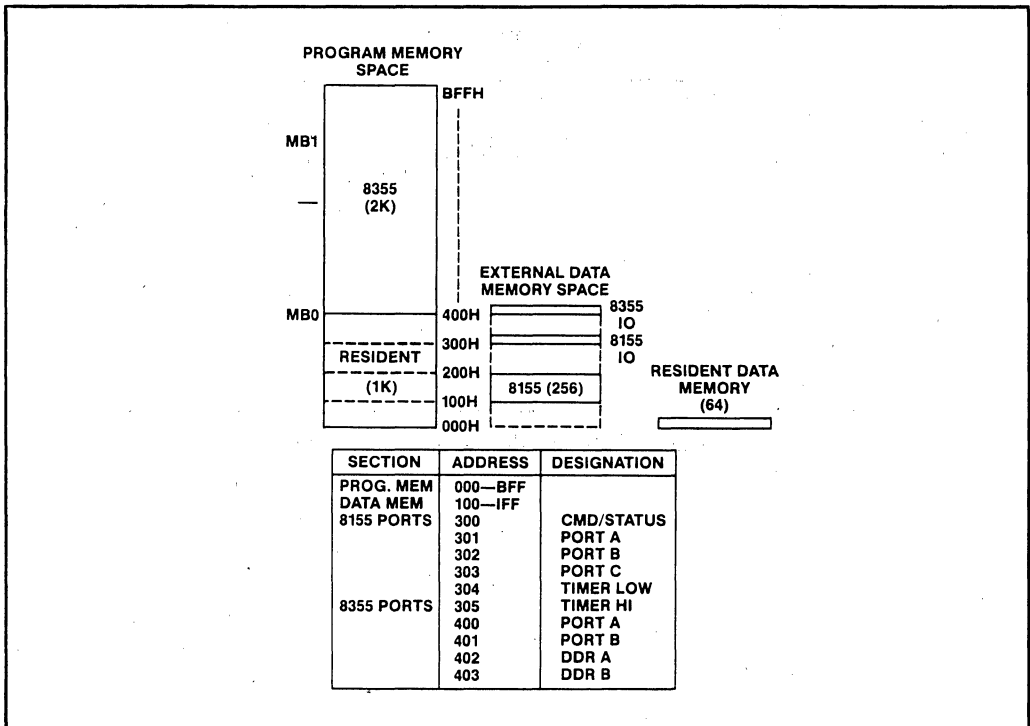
PROGRAM MEMORY SPACE

BFFH

MB1

8355 (2K)

EXTERNAL DATA MEMORY SPACE

MB0

400H

8355 IO

300H

8155 IO

RESIDENT

200H

(1K)

8155 (256)

RESIDENT DATA MEMORY (64)

100H

000H

| SECTION | ADDRESS | DESIGNATION |
|---|---|---|
| PROG. MEM | 000—BFF | |
| DATA MEM | 100—IFF | |
| 8155 PORTS | 300 | CMD/STATUS |
| | 301 | PORT A |
| | 302 | PORT B |
| | 303 | PORT C |
| | 304 | TIMER LOW |
| 8355 PORTS | 305 | TIMER HI |
| | 400 | PORT A |
| | 401 | PORT B |
| | 402 | DDR A |
| | 403 | DDR B |